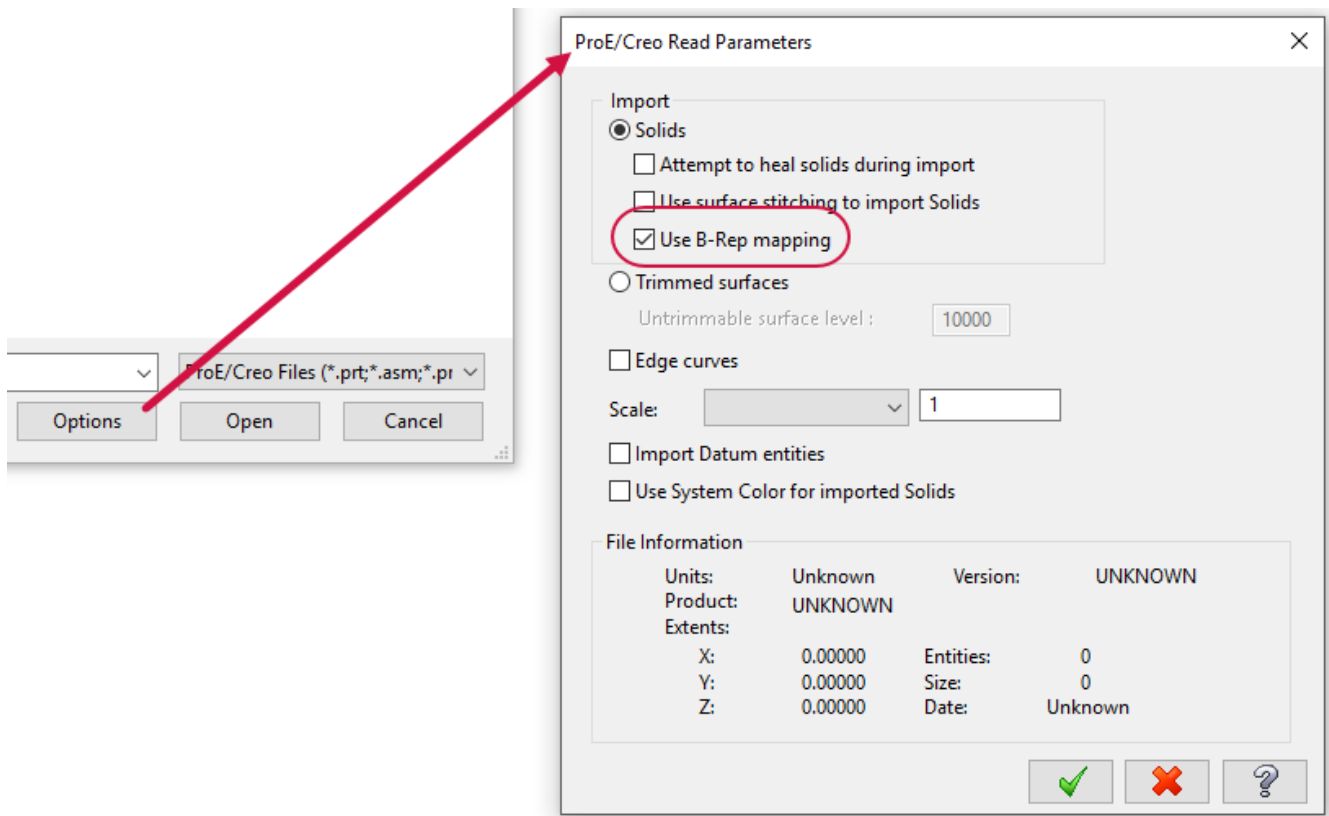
ProE/Creo Files (*.prt;*.asm;*.pr

Options

Open

Cancel

ProE/Creo Read Parameters

Import

Solids

Attempt to heal solids during import

Use surface stitching to import Solids

Use B-Rep mapping

Trimmed surfaces

Untrimmable surface level :

10000

Edge curves

Scale:

1

Import Datum entities

Use System Color for imported Solids

File Information

| | | | |
|---|---|---|---|
| Units: | Unknown | Version: | UNKNOWN |
| Product: | UNKNOWN | | |
| Extents: | | | |
| X: | 0.00000 | Entities: | 0 |
| Y: | 0.00000 | Size: | 0 |
| Z: | 0.00000 | Date: | Unknown |

?